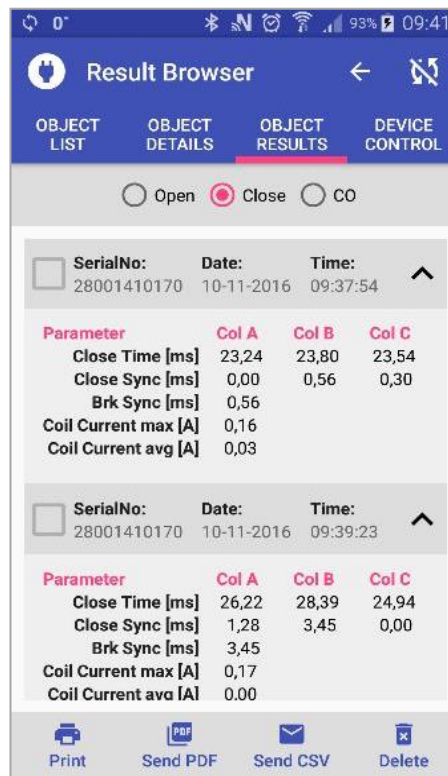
0° 93% 09:41

Result Browser

OBJECT LIST | OBJECT DETAILS | OBJECT RESULTS | DEVICE CONTROL

Open Close CO

SerialNo: 28001410170 Date: 10-11-2016 Time: 09:37:54

| Parameter | Col A | Col B | Col C |
|---|---|---|---|
| Close Time [ms] | 23,24 | 23,80 | 23,54 |
| Close Sync [ms] | 0,00 | 0,56 | 0,30 |
| Brk Sync [ms] | 0,56 | | |
| Coil Current max [A] | 0,16 | | |
| Coil Current avg [A] | 0,03 | | |

SerialNo: 28001410170 Date: 10-11-2016 Time: 09:39:23

| Parameter | Col A | Col B | Col C |
|---|---|---|---|
| Close Time [ms] | 26,22 | 28,39 | 24,94 |
| Close Sync [ms] | 1,28 | 3,45 | 0,00 |
| Brk Sync [ms] | 3,45 | | |
| Coil Current max [A] | 0,17 | | |
| Coil Current avg [A] | 0,00 | | |

PDF
Print Send PDF Send CSV Delete